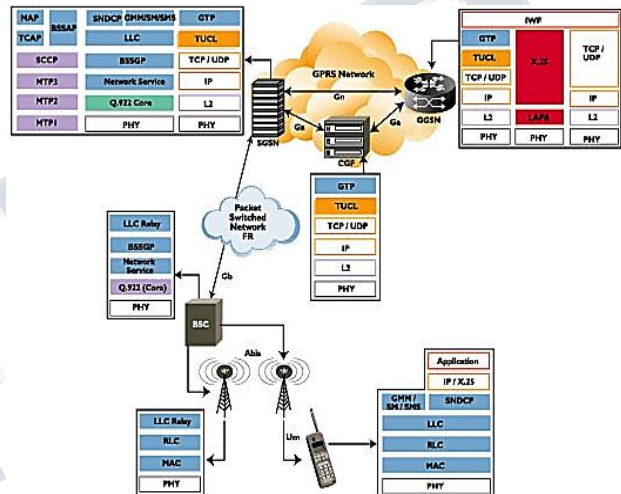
MAP
BSSAP
TCAP
SCCP
MTP3
MTP2
MTP1

SNDCP
GMM/SM/SMS
LLC
BSSGP
Network Service
Q.922 Core
PHY

GTP
TUCL
TCP / UDP
IP
L2
PHY

GPRS Network
Gn
Gs
Ga
SGSN
CGF
GGSN

IWF
GTP
TUCL
TCP / UDP
IP
L2
PHY
X.25
LAPB
PHY
TCP / UDP
IP
L2
PHY

GTP
TUCL
TCP / UDP
IP
L2
PHY

Packet Switched Network FR

LLC Relay
BSSGP
Network Service
Q.922 (Core)
PHY

Gb
BSC
Abis

Application
IP / X.25
GMM / SM / SMS
SNDCP
LLC
RLC
MAC
PHY

LLC Relay
RLC
MAC
PHY

Um